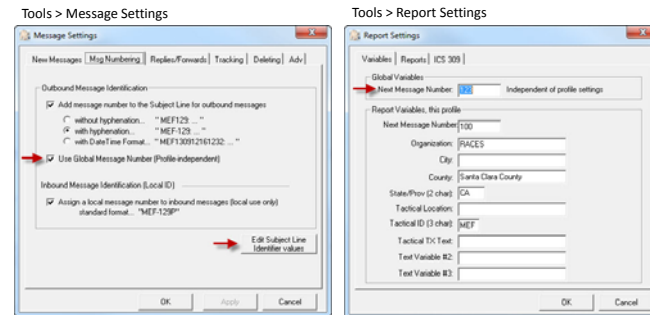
Tools > Message Settings

Message Settings

New Messages | Msg Numbering | Replies/Forwards | Tracking | Deleting | Adv

Outbound Message Identification

Add message number to the Subject Line for outbound messages

without hyphenation... "MEF129: ..."

with hyphenation... "MEF-129: ..."

with DateTime Format... "MEF130912161232: ..."

Use Global Message Number (Profile independent)

Inbound Message Identification (Local ID)

Assign a local message number to inbound messages (local use only) standard format... "MEF-129P"

Edit Subject Line Identifier values

OK | Apply | Cancel

Tools > Report Settings

Report Settings

Variables | Reports | ICS 309

Global Variables

Next Message Number: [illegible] Independent of profile settings

Report Variables, this profile

Next Message Number: 100

Organization: RACES

City:

County: Santa Clara County

State/Prov (2 char): CA

Tactical Location:

Tactical ID (3 char): MEF

Tactical TX Text:

Text Variable #2:

Text Variable #3:

OK | Cancel